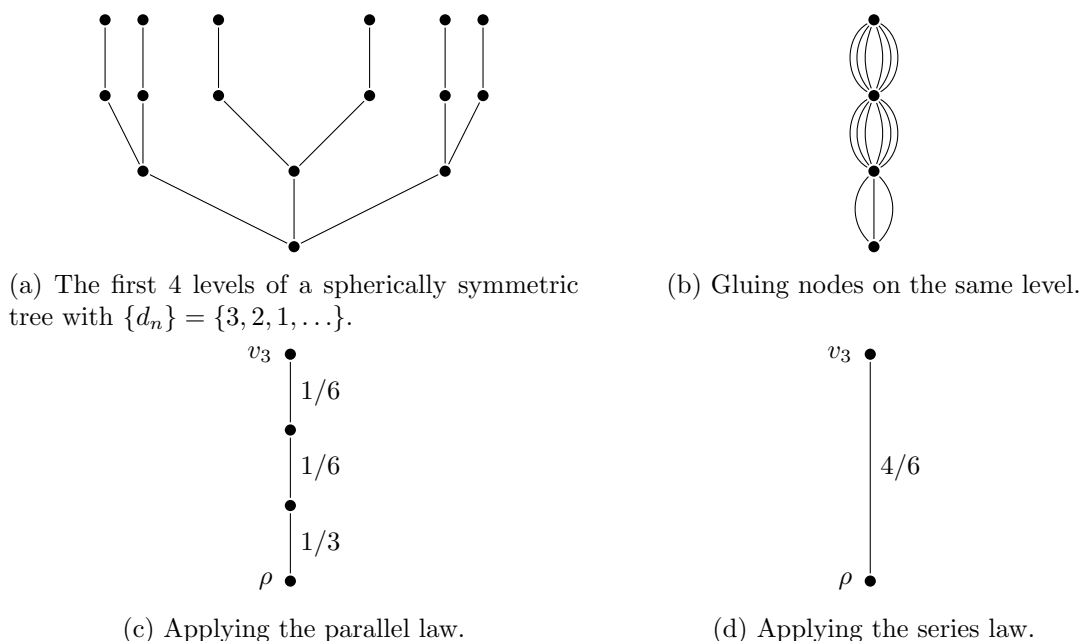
(a) The first 4 levels of a spherically symmetric tree with $\{d_n\} = \{3, 2, 1, \ldots\}$.

(b) Gluing nodes on the same level.

$v_3$

1/6

1/6

1/3

$\rho$

(c) Applying the parallel law.

$v_3$

4/6

$\rho$

(d) Applying the series law.